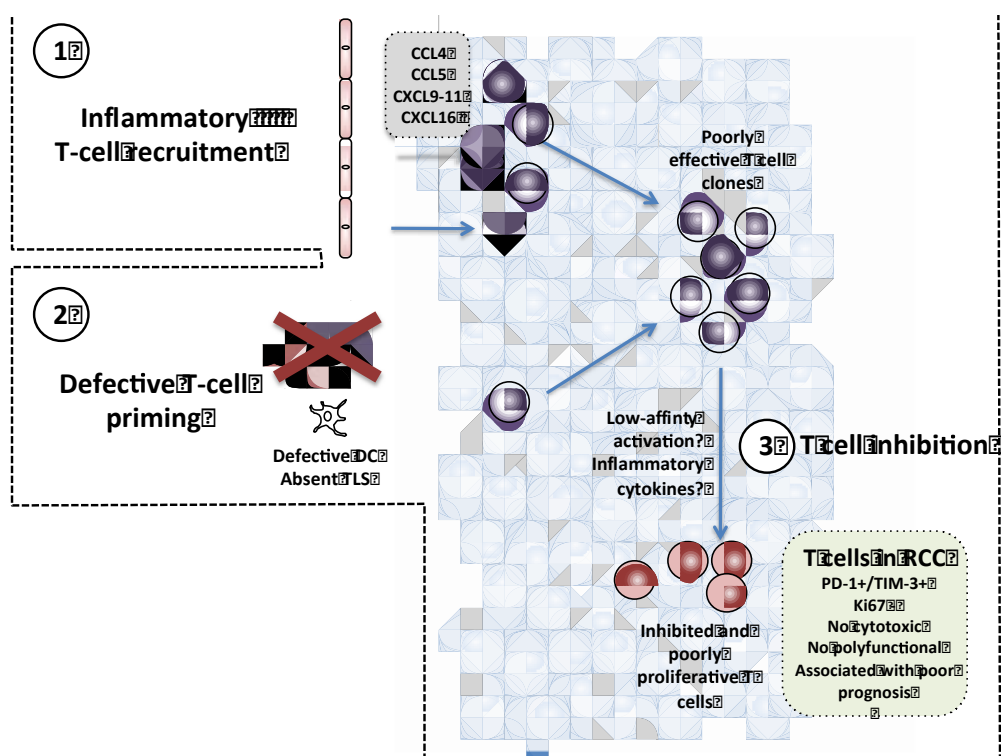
1

Inflammatory T-cell recruitment

CCL4 CCL5 CXCL9-11 CXCL16

Poorly effective T cell clones

2

Defective T-cell priming

Defective DC Absent TLS

Low-affinty activation? Inflammatory cytokines?

3 T cell inhibition

T cells in RCC
PD-1+/TIM-3+
Ki67
No cytotoxic
No polyfunctional
Associated with poor prognosis

Inhibited and poorly proliferative T cells